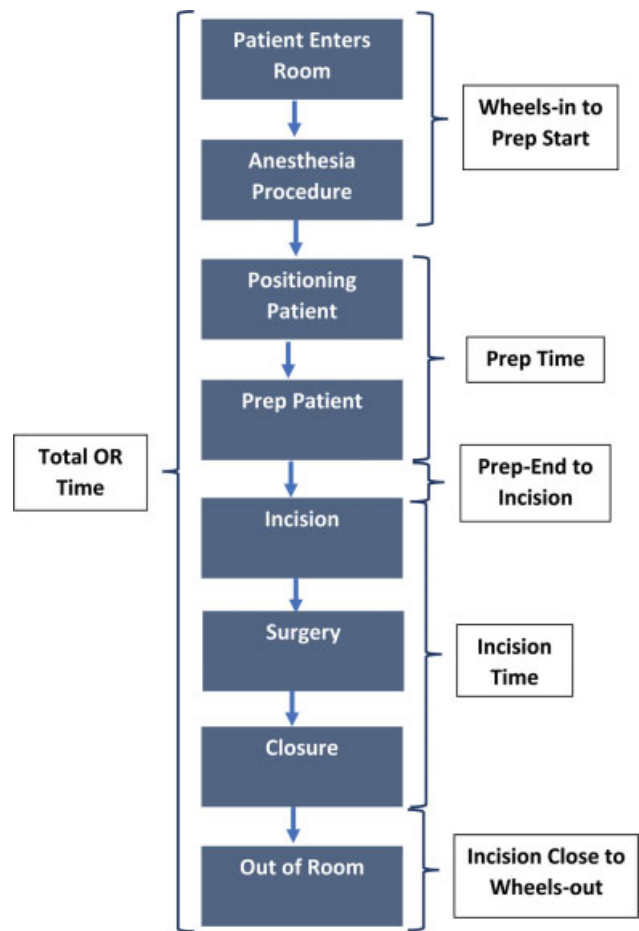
Patient Enters Room

Anesthesia Procedure

Positioning Patient

Prep Patient

Incision

Surgery

Closure

Out of Room

Wheels-in to Prep Start

Prep Time

Prep-End to Incision

Incision Time

Incision Close to Wheels-out

Total OR Time